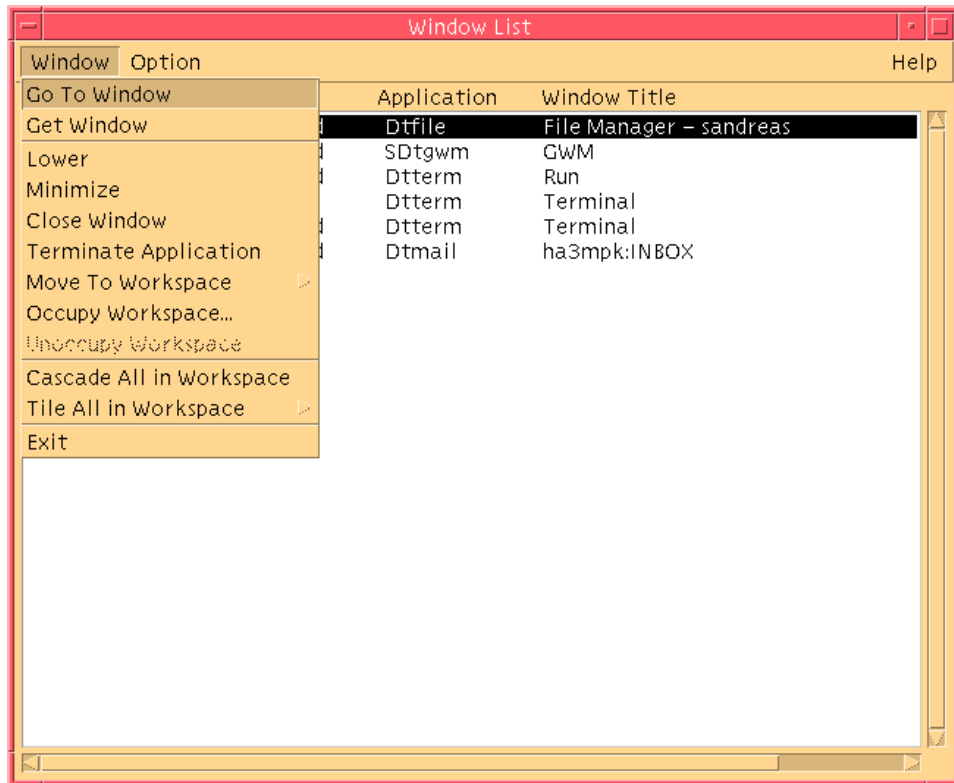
Window List

Window Option Help

Go To Window
Get Window
Lower
Minimize
Close Window
Terminate Application
Move To Workspace
Occupy Workspace...
Unoccupy Workspace
Cascade All in Workspace
Tile All in Workspace
Exit

| Application | Window Title |
|---|---|
| Dtfile | File Manager – sandreas |
| SDtgwm | GWM |
| Dtterm | Run |
| Dtterm | Terminal |
| Dtterm | Terminal |
| Dtmail | ha3mpk:INBOX |